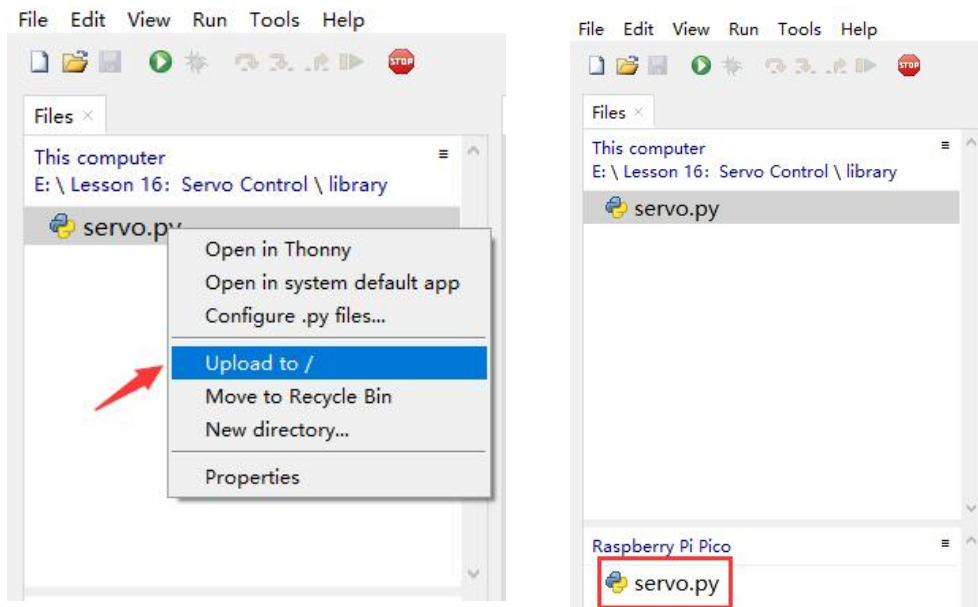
File Edit View Run Tools Help

STOP

Files ×

This computer
E: \ Lesson 16: Servo Control \ library

servo.py

Open in Thonny
Open in system default app
Configure .py files...
Upload to /
Move to Recycle Bin
New directory...
Properties

File Edit View Run Tools Help

STOP

Files ×

This computer
E: \ Lesson 16: Servo Control \ library

servo.py

Raspberry Pi Pico

servo.py